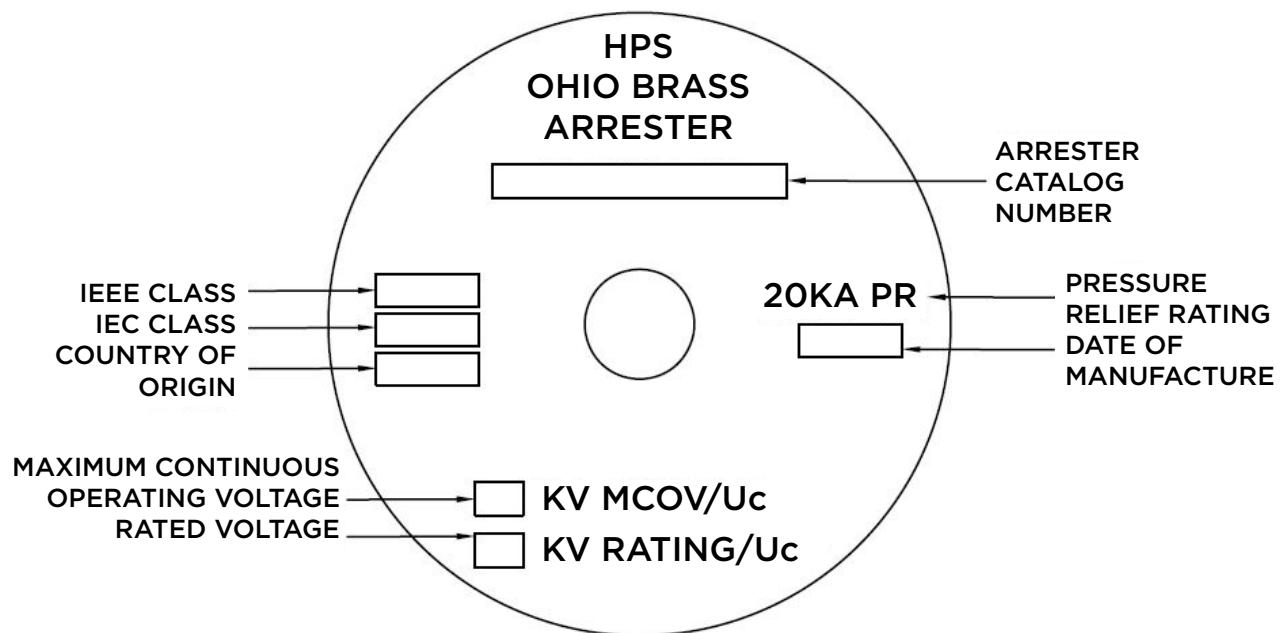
HPS
OHIO BRASS
ARRESTER

ARRESTER CATALOG NUMBER

IEEE CLASS
IEC CLASS
COUNTRY OF ORIGIN

20KA PR

PRESSURE RELIEF RATING
DATE OF MANUFACTURE

MAXIMUM CONTINUOUS OPERATING VOLTAGE
RATED VOLTAGE

KV MCOV/Uc
KV RATING/Uc